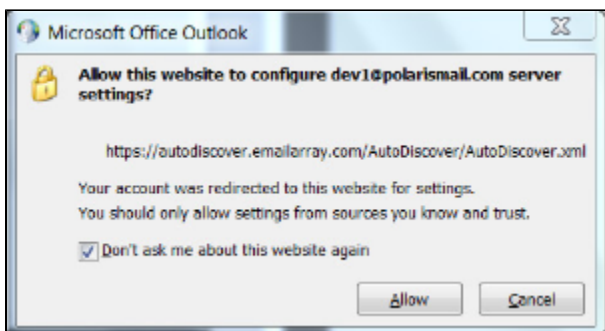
Microsoft Office Outlook

Allow this website to configure dev1@polarismail.com server settings?

https://autodiscover.emailarray.com/AutoDiscover/AutoDiscover.xml

Your account was redirected to this website for settings.
You should only allow settings from sources you know and trust.

Don't ask me about this website again

Allow

Cancel